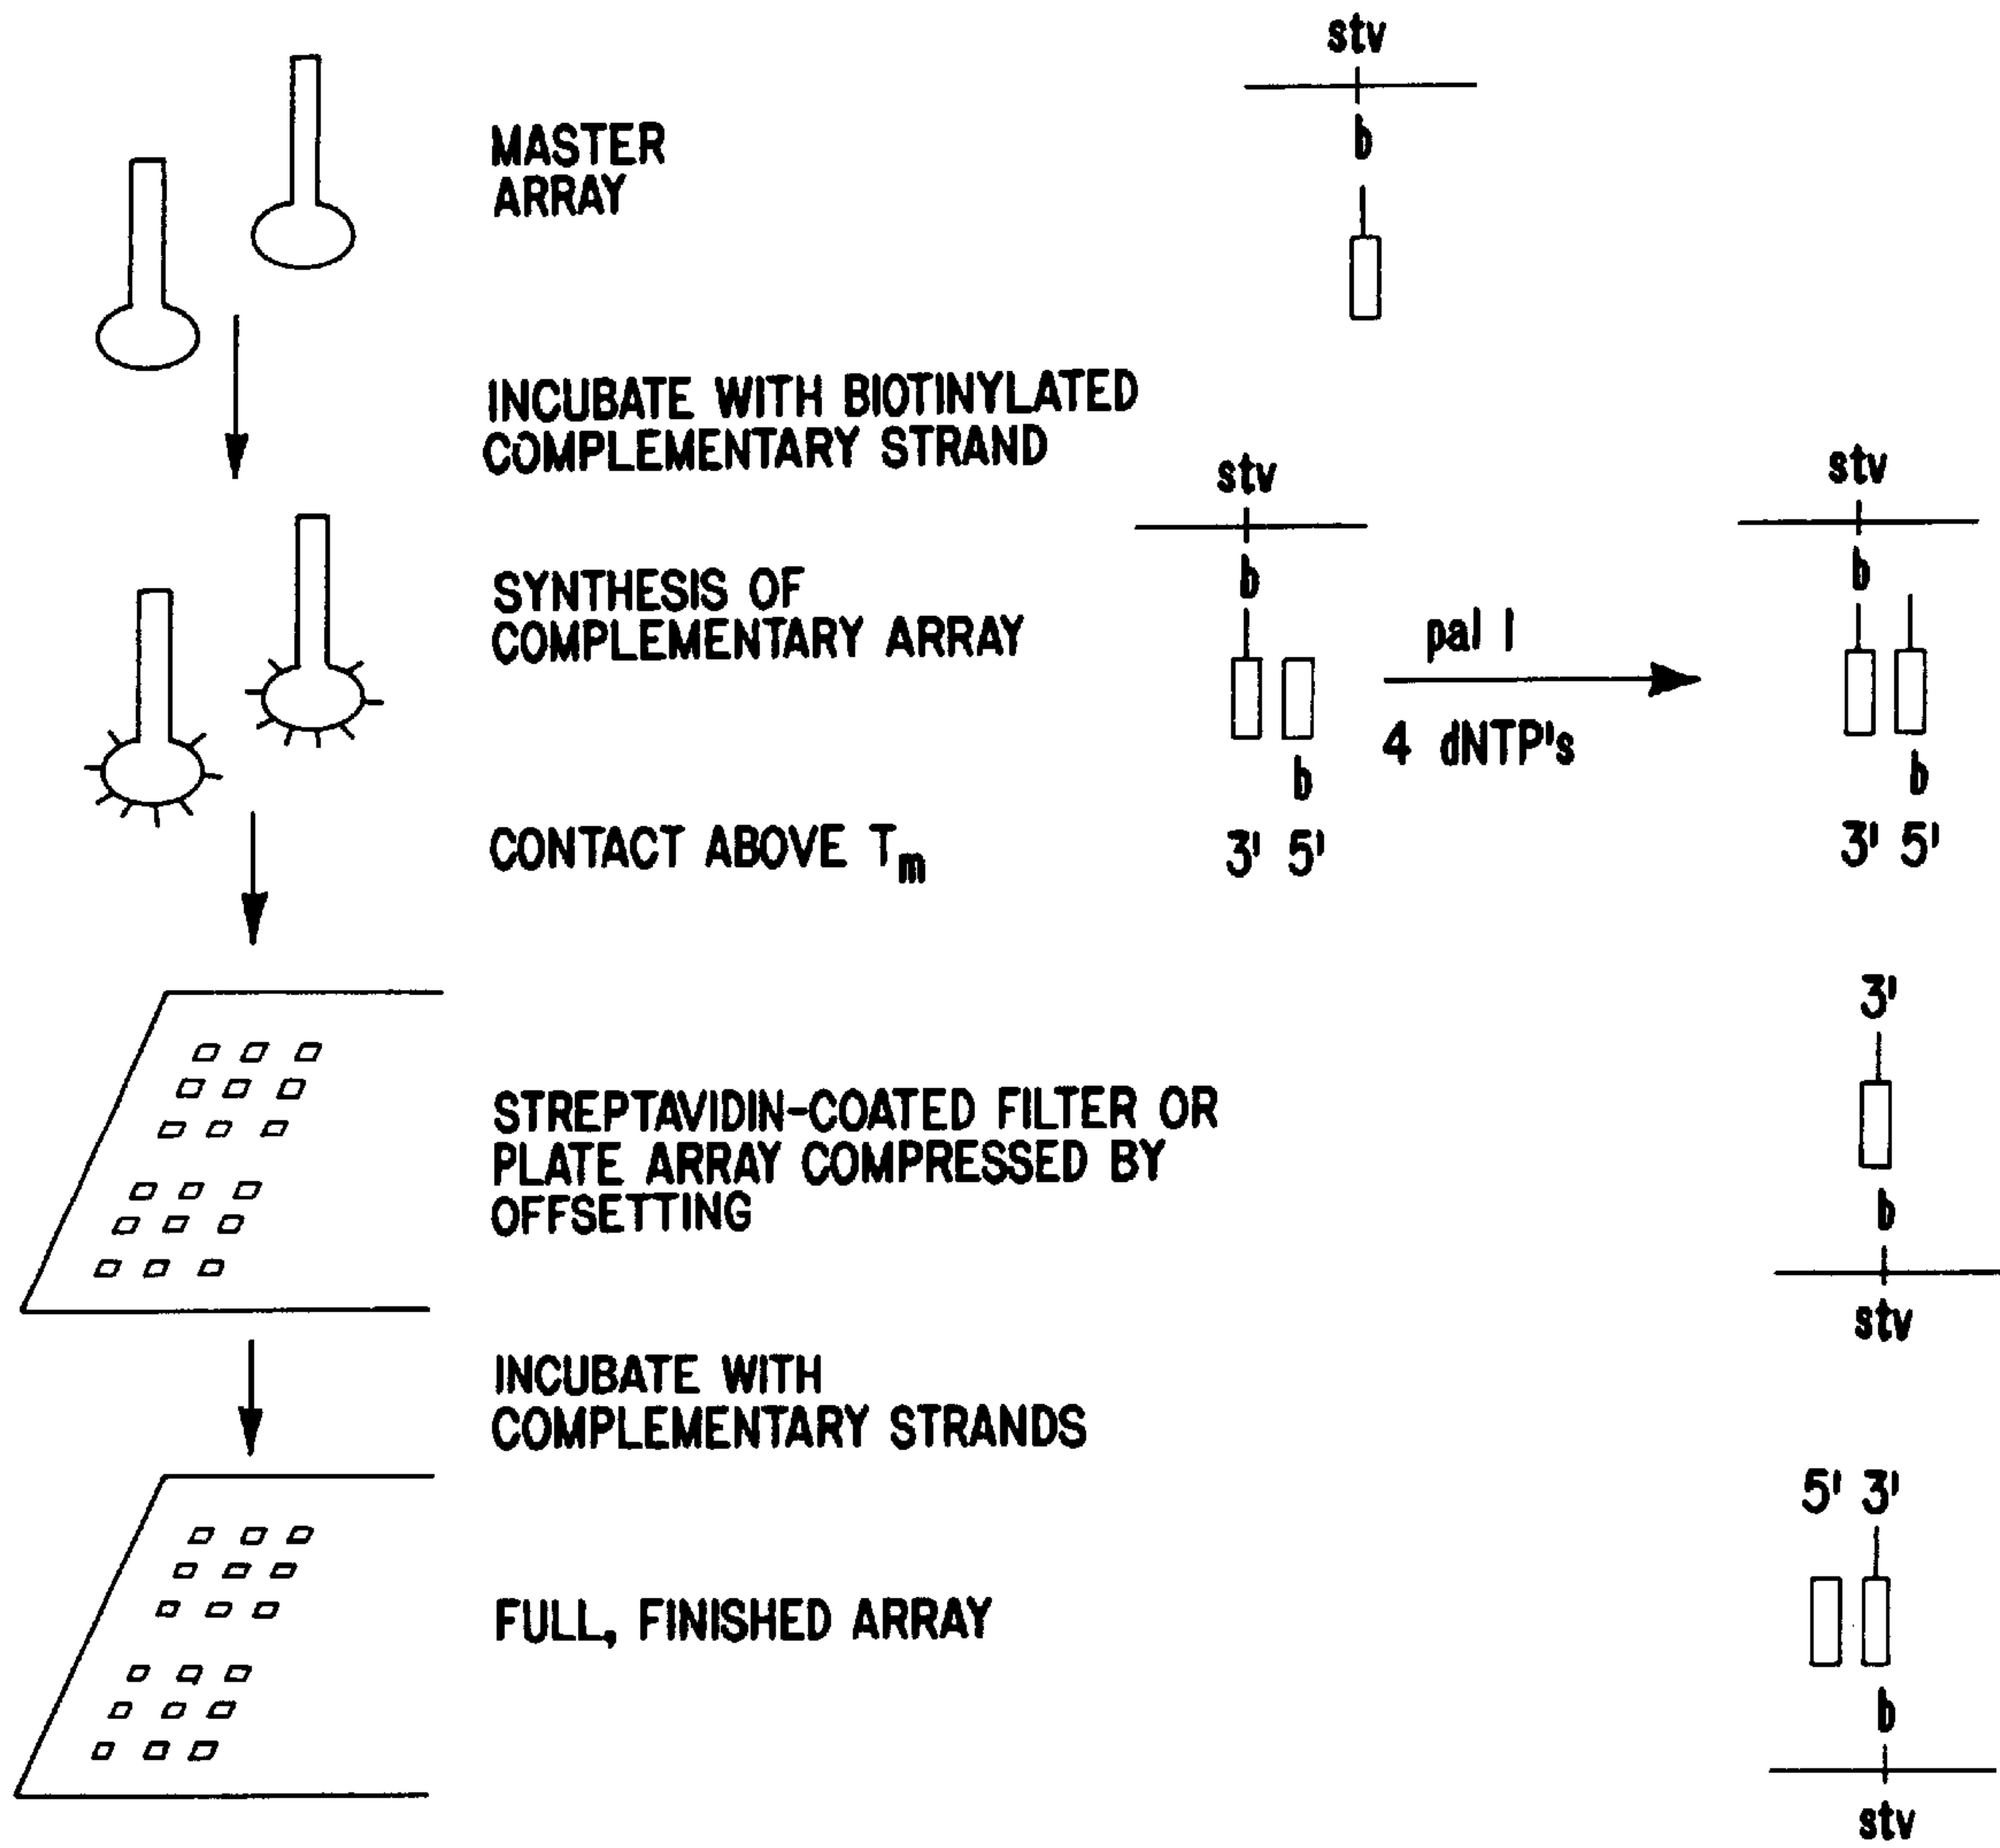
MASTER ARRAY

stv
b

INCUBATE WITH BIOTINYLATED COMPLEMENTARY STRAND

SYNTHESIS OF COMPLEMENTARY ARRAY

stv
b
b
3' 5'

pal I
4 dNTP's

stv
b
b
3' 5'

CONTACT ABOVE $T_m$

STREPTAVIDIN-COATED FILTER OR PLATE ARRAY COMPRESSED BY OFFSETTING

3'
b
stv

INCUBATE WITH COMPLEMENTARY STRANDS

FULL, FINISHED ARRAY

5' 3'
b
stv